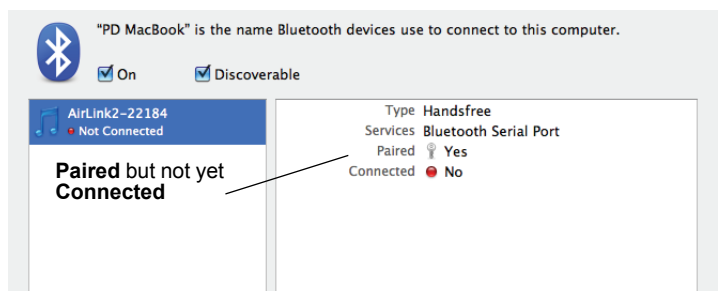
"PD MacBook" is the name Bluetooth devices use to connect to this computer.

On Discoverable

AirLink2-22184
Not Connected

Paired but not yet Connected

Type Handsfree
Services Bluetooth Serial Port
Paired Yes
Connected No